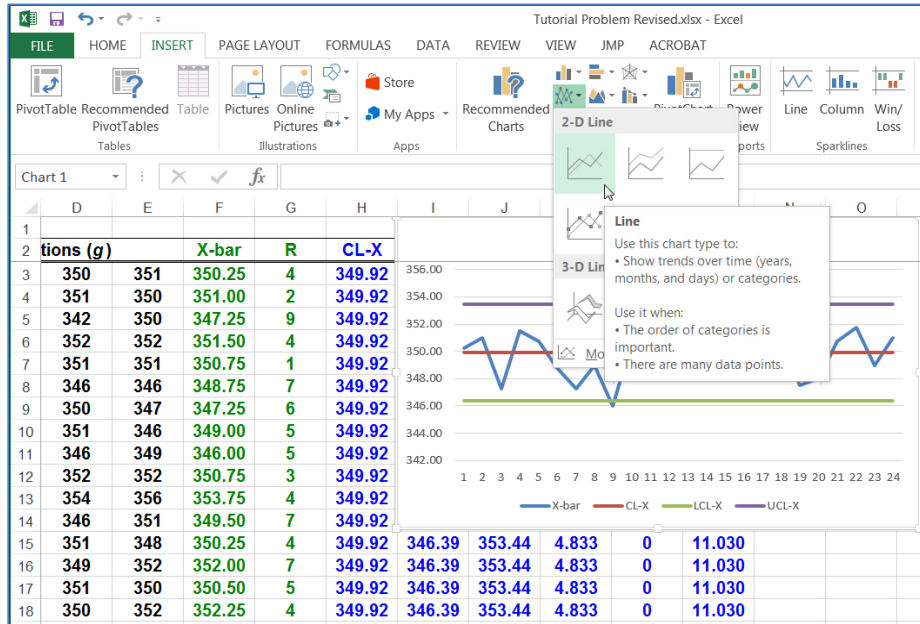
Tutorial Problem Revised.xlsx - Excel

FILE HOME INSERT PAGE LAYOUT FORMULAS DATA REVIEW VIEW JMP ACROBAT

PivotTable Recommended PivotTables Table
Tables

Pictures Online Pictures
Illustrations

Store
My Apps
Apps

Recommended Charts

PivotChart Power View
Reports

Line Column Win/Loss
Sparklines

Chart 1

2-D Line

3-D Line

More

Line

Use this chart type to:
• Show trends over time (years, months, and days) or categories.

Use it when:
• The order of categories is important.
• There are many data points.

| | D | E | F | G | H | I | J | | | N | O |
|---|---|---|---|---|---|---|---|---|---|---|---|
| 1 | | | | | | | | | | | |
| 2 | tions (g) | | X-bar | R | CL-X | | | | | | |
| 3 | 350 | 351 | 350.25 | 4 | 349.92 | | | | | | |
| 4 | 351 | 350 | 351.00 | 2 | 349.92 | | | | | | |
| 5 | 342 | 350 | 347.25 | 9 | 349.92 | | | | | | |
| 6 | 352 | 352 | 351.50 | 4 | 349.92 | | | | | | |
| 7 | 351 | 351 | 350.75 | 1 | 349.92 | | | | | | |
| 8 | 346 | 346 | 348.75 | 7 | 349.92 | | | | | | |
| 9 | 350 | 347 | 347.25 | 6 | 349.92 | | | | | | |
| 10 | 351 | 346 | 349.00 | 5 | 349.92 | | | | | | |
| 11 | 346 | 349 | 346.00 | 5 | 349.92 | | | | | | |
| 12 | 352 | 352 | 350.75 | 3 | 349.92 | | | | | | |
| 13 | 354 | 356 | 353.75 | 4 | 349.92 | | | | | | |
| 14 | 346 | 351 | 349.50 | 7 | 349.92 | | | | | | |
| 15 | 351 | 348 | 350.25 | 4 | 349.92 | 346.39 | 353.44 | 4.833 | 0 | 11.030 | |
| 16 | 349 | 352 | 352.00 | 7 | 349.92 | 346.39 | 353.44 | 4.833 | 0 | 11.030 | |
| 17 | 351 | 350 | 350.50 | 5 | 349.92 | 346.39 | 353.44 | 4.833 | 0 | 11.030 | |
| 18 | 350 | 352 | 352.25 | 4 | 349.92 | 346.39 | 353.44 | 4.833 | 0 | 11.030 | |

356.00
354.00
352.00
350.00
348.00
346.00
344.00
342.00
1 2 3 4 5 6 7 8 9 10 11 12 13 14 15 16 17 18 19 20 21 22 23 24
X-bar CL-X LCL-X UCL-X